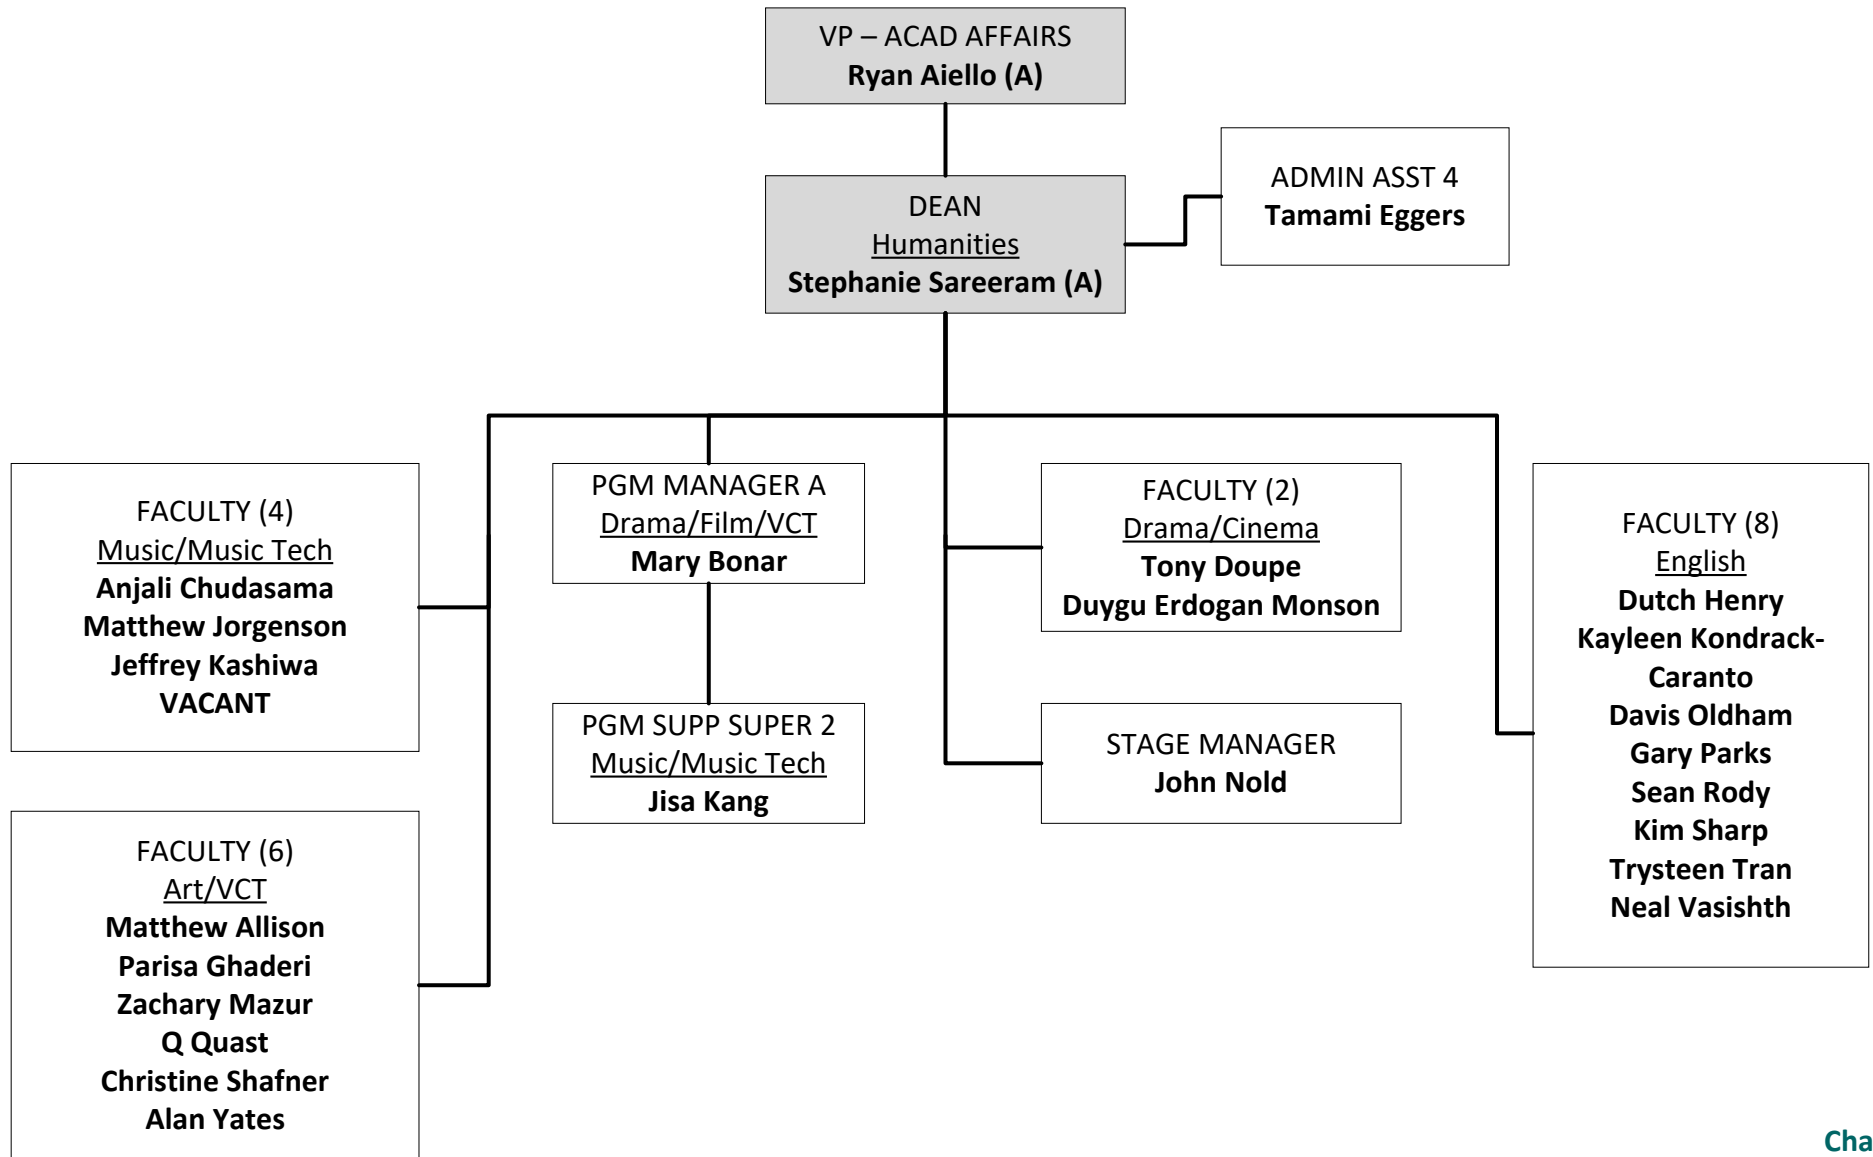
VP – ACAD AFFAIRS
Ryan Aiello (A)

DEAN
Humanities
Stephanie Sareeram (A)

ADMIN ASST 4
Tamami Eggers

FACULTY (4)
Music/Music Tech
Anjali Chudasama
Matthew Jorgenson
Jeffrey Kashiwa
VACANT

FACULTY (6)
Art/VCT
Matthew Allison
Parisa Ghaderi
Zachary Mazur
Q Quast
Christine Shafner
Alan Yates

PGM MANAGER A
Drama/Film/VCT
Mary Bonar

PGM SUPP SUPER 2
Music/Music Tech
Jisa Kang

FACULTY (2)
Drama/Cinema
Tony Doupe
Duygu Erdogan Monson

STAGE MANAGER
John Nold

FACULTY (8)
English
Dutch Henry
Kayleen Kondrack-Caranto
Davis Oldham
Gary Parks
Sean Rody
Kim Sharp
Trysteen Tran
Neal Vasishth

Cha